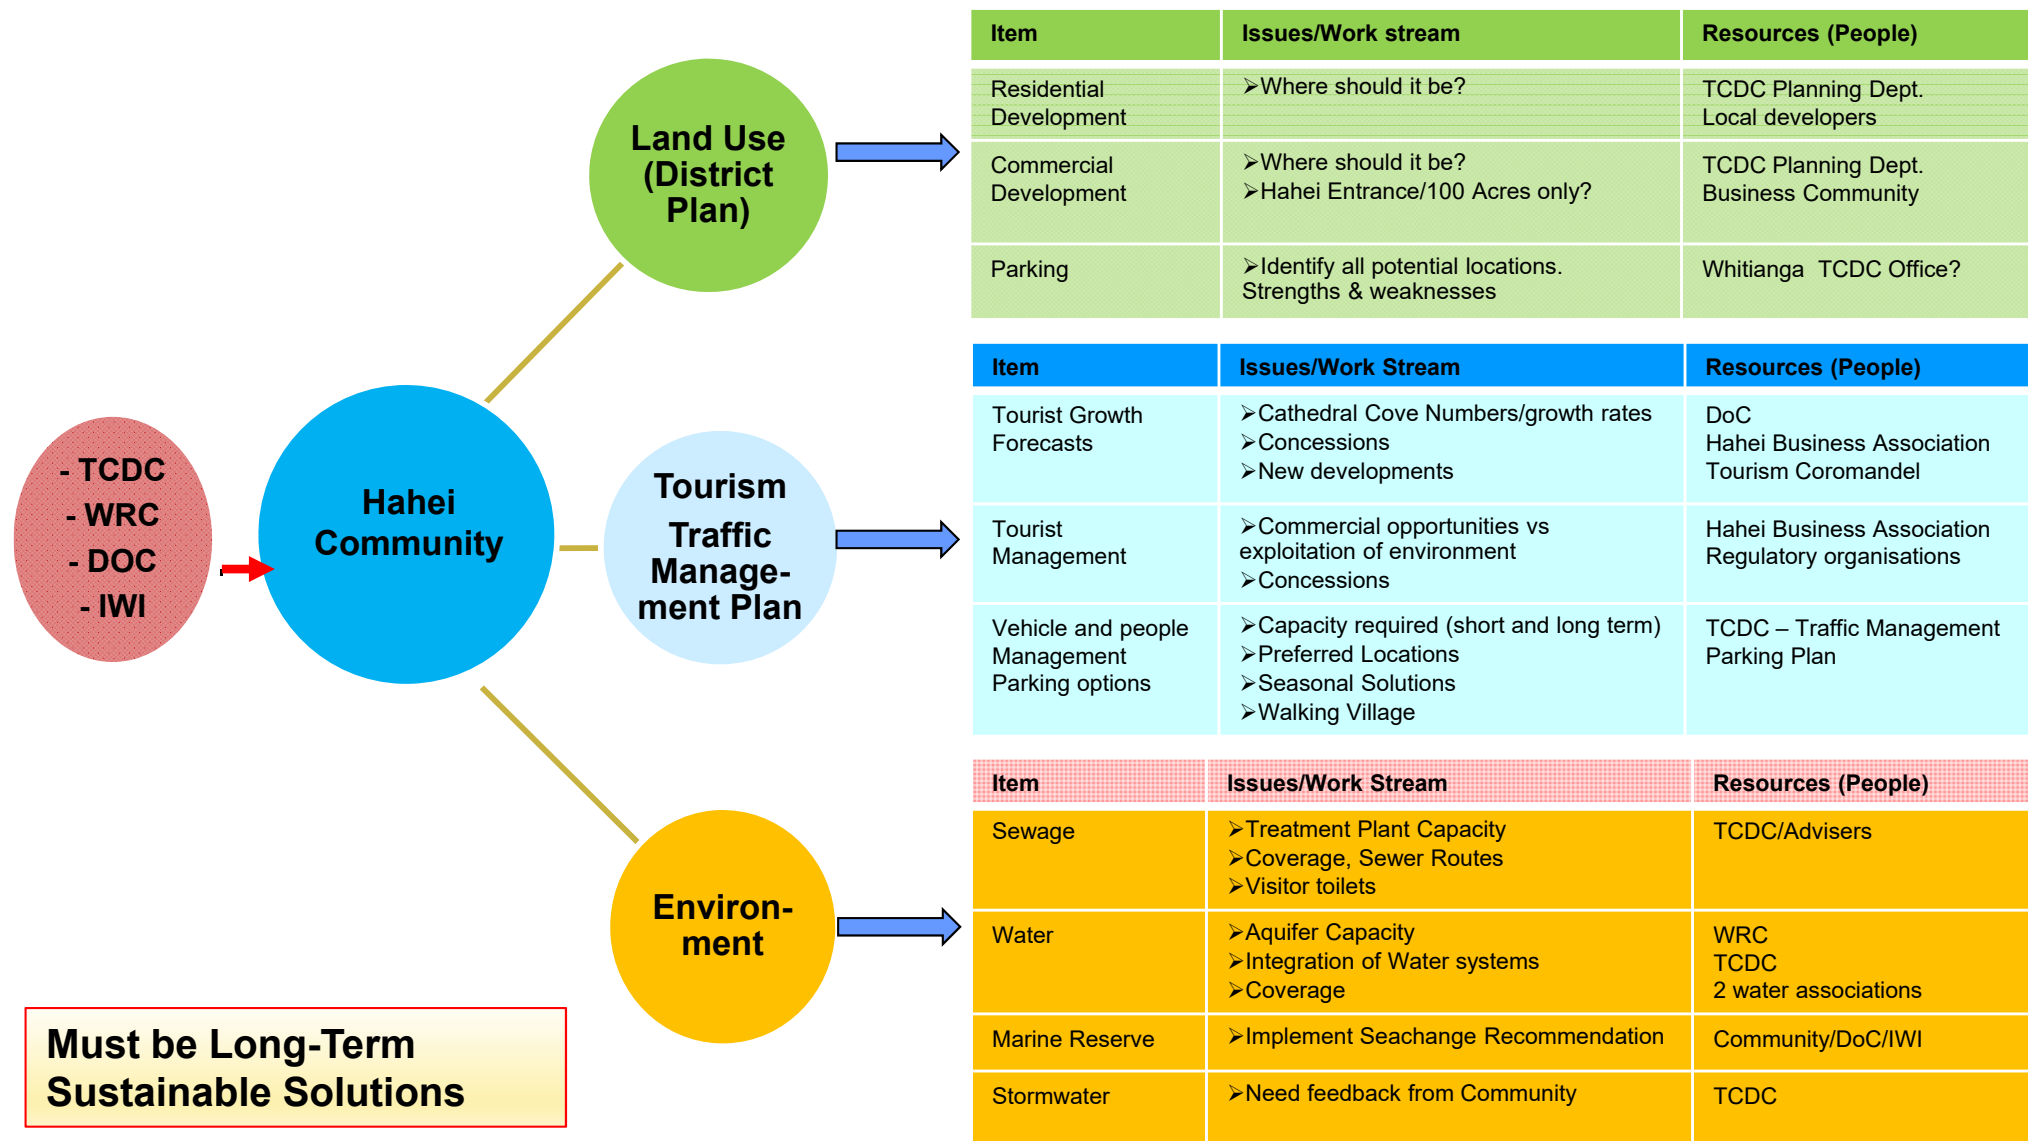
- TCDC
- WRC
- DOC
- IWI

Hahei Community

Land Use (District Plan)

Tourism Traffic Management Plan

Environment

Must be Long-Term Sustainable Solutions

| Item | Issues/Work stream | Resources (People) |
|---|---|---|
| Residential Development | ➢Where should it be? | TCDC Planning Dept. Local developers |
| Commercial Development | ➢Where should it be? ➢Hahei Entrance/100 Acres only? | TCDC Planning Dept. Business Community |
| Parking | ➢Identify all potential locations. Strengths & weaknesses | Whitianga TCDC Office? |

| Item | Issues/Work Stream | Resources (People) |
|---|---|---|
| Tourist Growth Forecasts | ➢Cathedral Cove Numbers/growth rates ➢Concessions ➢New developments | DoC Hahei Business Association Tourism Coromandel |
| Tourist Management | ➢Commercial opportunities vs exploitation of environment ➢Concessions | Hahei Business Association Regulatory organisations |
| Vehicle and people Management Parking options | ➢Capacity required (short and long term) ➢Preferred Locations ➢Seasonal Solutions ➢Walking Village | TCDC – Traffic Management Parking Plan |

| Item | Issues/Work Stream | Resources (People) |
|---|---|---|
| Sewage | ➢Treatment Plant Capacity ➢Coverage, Sewer Routes ➢Visitor toilets | TCDC/Advisers |
| Water | ➢Aquifer Capacity ➢Integration of Water systems ➢Coverage | WRC TCDC 2 water associations |
| Marine Reserve | ➢Implement Seachange Recommendation | Community/DoC/IWI |
| Stormwater | ➢Need feedback from Community | TCDC |